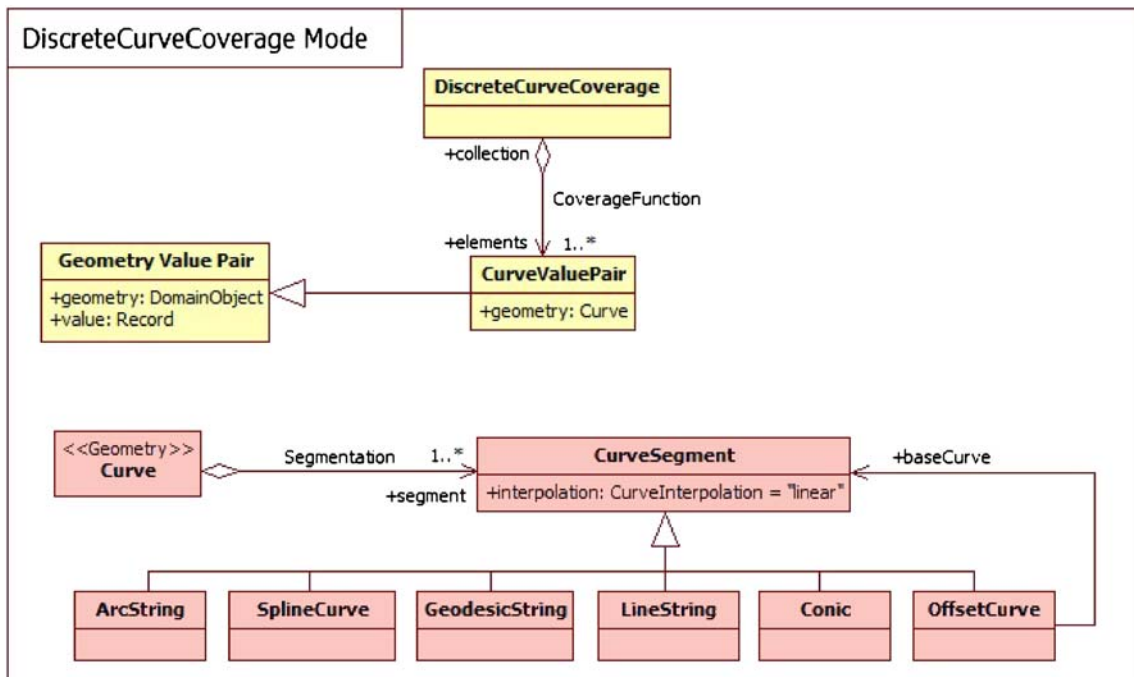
DiscreteCurveCoverage Mode

DiscreteCurveCoverage

+collection

CoverageFunction

+elements 1..*

Geometry Value Pair

+geometry: DomainObject
+value: Record

CurveValuePair

+geometry: Curve

<<Geometry>>
Curve

Segmentation 1..*

+segment

CurveSegment

+interpolation: CurveInterpolation = "linear"

+baseCurve

ArcString

SplineCurve

GeodesicString

LineString

Conic

OffsetCurve